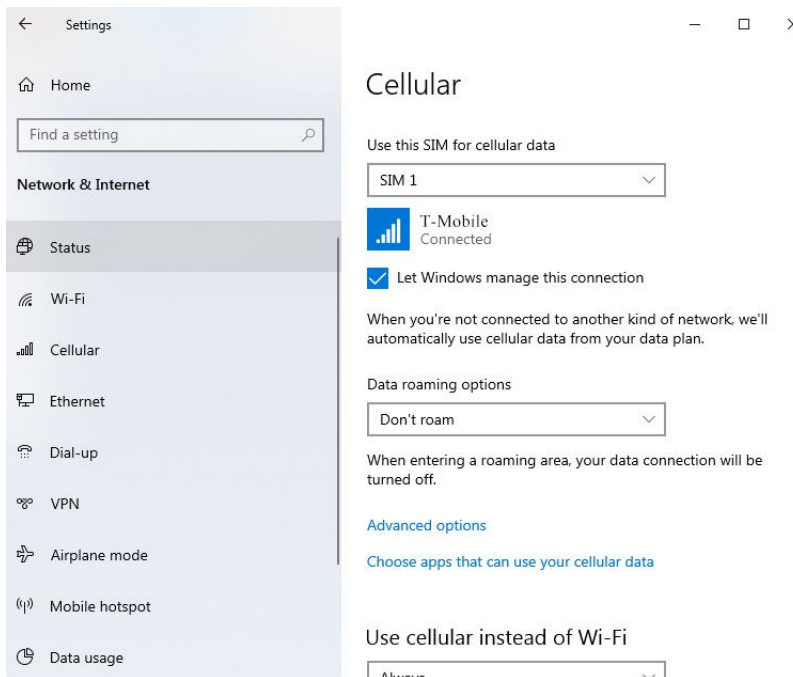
Settings

Home

Find a setting

Network & Internet

Status

Wi-Fi

Cellular

Ethernet

Dial-up

VPN

Airplane mode

Mobile hotspot

Data usage

Cellular

Use this SIM for cellular data

SIM 1

T-Mobile
Connected

Let Windows manage this connection

When you're not connected to another kind of network, we'll automatically use cellular data from your data plan.

Data roaming options

Don't roam

When entering a roaming area, your data connection will be turned off.

Advanced options

Choose apps that can use your cellular data

Use cellular instead of Wi-Fi

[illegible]